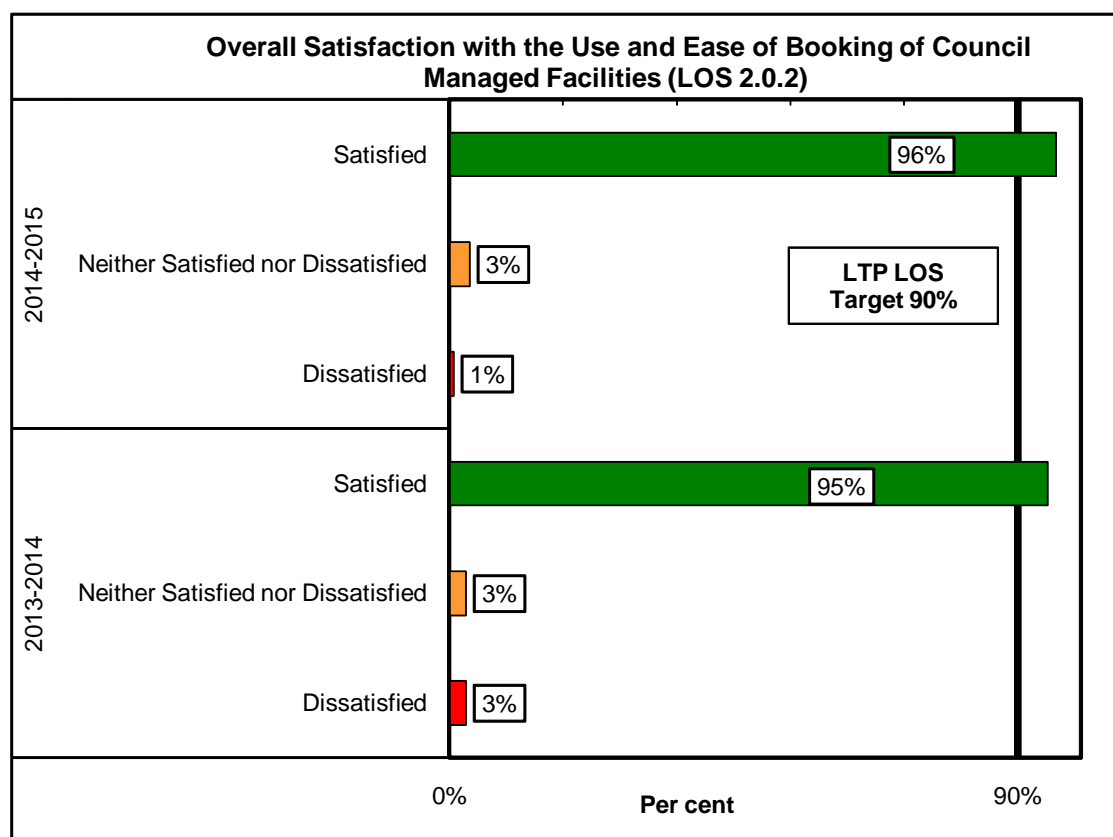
Overall Satisfaction with the Use and Ease of Booking of Council Managed Facilities (LOS 2.0.2)

2014-2015

Satisfied

96%

Neither Satisfied nor Dissatisfied

3%

LTP LOS
Target 90%

Dissatisfied

1%

2013-2014

Satisfied

95%

Neither Satisfied nor Dissatisfied

3%

Dissatisfied

3%

0%

Per cent

90%